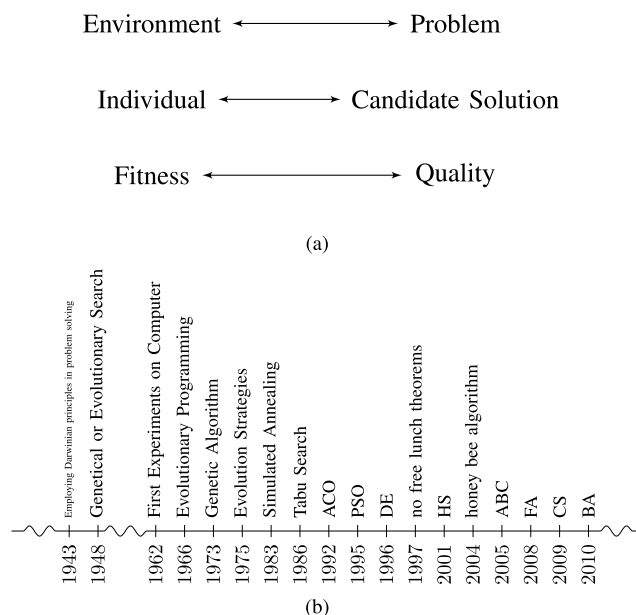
Environment ⟷ Problem

Individual ⟷ Candidate Solution

Fitness ⟷ Quality

(a)

Employing Darwinian principles in problem solving
Genetical or Evolutionary Search
First Experiments on Computer
Evolutionary Programming
Genetic Algorithm
Evolution Strategies
Simulated Annealing
Tabu Search
ACO
PSO
DE
no free lunch theorems
HS
honey bee algorithm
ABC
FA
CS
BA

1943
1948
1962
1966
1973
1975
1983
1986
1992
1995
1996
1997
2001
2004
2005
2008
2009
2010

(b)